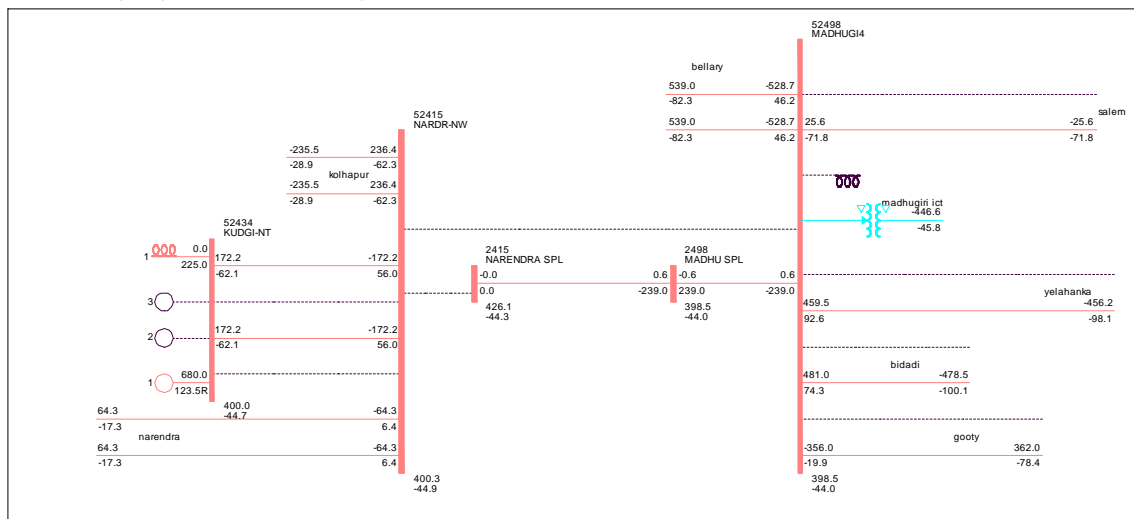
52498
MADHUGI4

bellary
539.0 -528.7
-82.3 46.2
539.0 -528.7
-82.3 46.2

salem
25.6 -25.6
-71.8 -71.8

52415
NARDR-NW

-235.5 236.4
-28.9 -62.3
kolhapur
-235.5 236.4
-28.9 -62.3

madhugiri ict
-446.6
-45.8

52434
KUDGI-NT

1 0.0
225.0
172.2 -172.2
-62.1 56.0

2415
NARENDRA SPL
-0.0
0.0
426.1
-44.3

0.6
-239.0

2498
MADHU SPL
-0.6
239.0
398.5
-44.0

0.6
-239.0

yelahanka
459.5 -456.2
92.6 -98.1

3

2
172.2 -172.2
-62.1 56.0

bidadi
481.0 -478.5
74.3 -100.1

1 680.0
123.5R
400.0
-44.7

64.3 -64.3
-17.3 6.4
narendra
64.3 -64.3
-17.3 6.4

400.3
-44.9

gooty
-356.0 362.0
-19.9 -78.4

398.5
-44.0